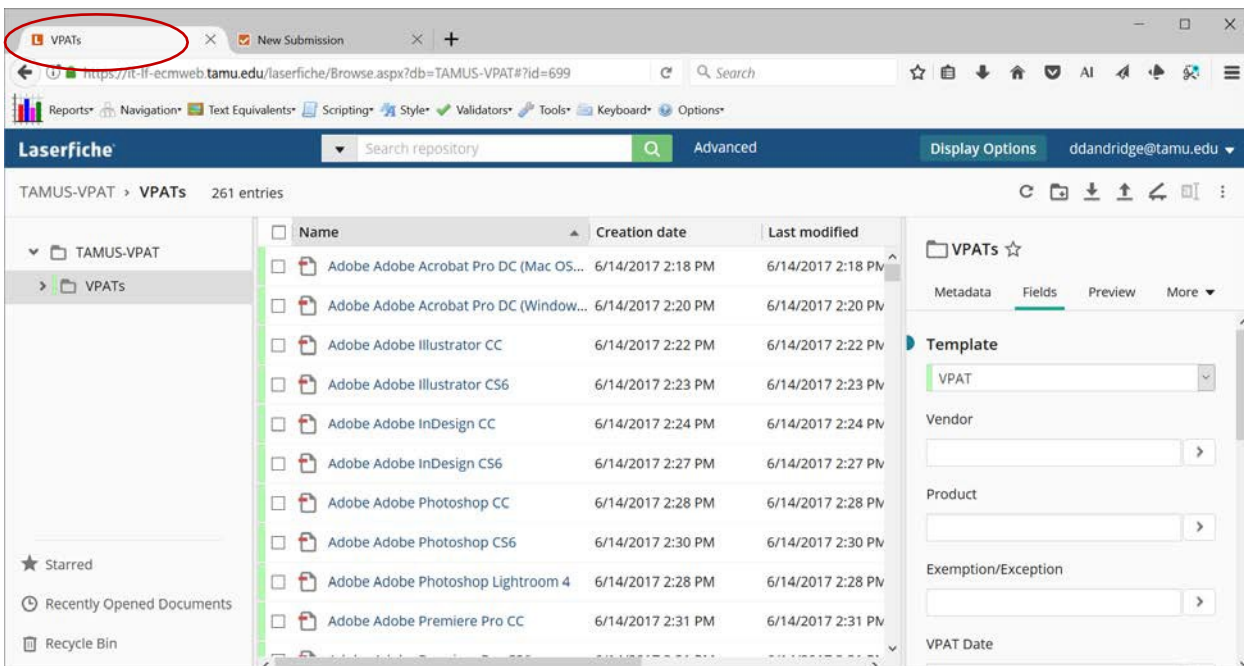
VPATs
New Submission
https://it-lf-ecmweb.tamu.edu/laserfiche/Browse.aspx?db=TAMUS-VPAT#?id=699
Search
Reports Navigation Text Equivalents Scripting Style Validators Tools Keyboard Options

Laserfiche
Search repository
Advanced
Display Options
ddandridge@tamu.edu

TAMUS-VPAT › VPATs 261 entries

TAMUS-VPAT
VPATs

| Name | Creation date | Last modified |
|---|---|---|
| Adobe Adobe Acrobat Pro DC (Mac OS... | 6/14/2017 2:18 PM | 6/14/2017 2:18 PM |
| Adobe Adobe Acrobat Pro DC (Window... | 6/14/2017 2:20 PM | 6/14/2017 2:20 PM |
| Adobe Adobe Illustrator CC | 6/14/2017 2:22 PM | 6/14/2017 2:22 PM |
| Adobe Adobe Illustrator CS6 | 6/14/2017 2:23 PM | 6/14/2017 2:23 PM |
| Adobe Adobe InDesign CC | 6/14/2017 2:24 PM | 6/14/2017 2:24 PM |
| Adobe Adobe InDesign CS6 | 6/14/2017 2:27 PM | 6/14/2017 2:27 PM |
| Adobe Adobe Photoshop CC | 6/14/2017 2:28 PM | 6/14/2017 2:28 PM |
| Adobe Adobe Photoshop CS6 | 6/14/2017 2:30 PM | 6/14/2017 2:30 PM |
| Adobe Adobe Photoshop Lightroom 4 | 6/14/2017 2:28 PM | 6/14/2017 2:28 PM |
| Adobe Adobe Premiere Pro CC | 6/14/2017 2:31 PM | 6/14/2017 2:31 PM |

Starred
Recently Opened Documents
Recycle Bin

VPATs
Metadata Fields Preview More
Template
VPAT
Vendor
Product
Exemption/Exception
VPAT Date